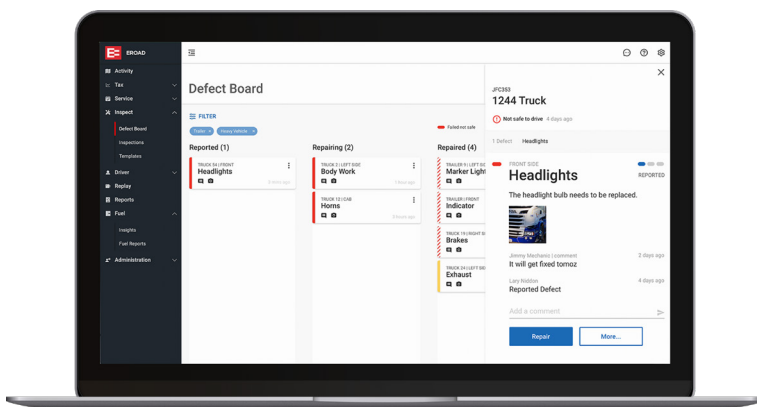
EROAD

Activity
Tax
Service
Inspect
Defect Board
Inspections
Templates
Driver
Replay
Reports
Fuel
Insights
Fuel Reports
Administration

Defect Board

FILTER
Trailer × Heavy Vehicle ×
Failed not safe

Reported (1)
TRUCK 54 | FRONT
Headlights
3 days ago

Repairing (2)
TRUCK 2 | LEFT SIDE
Body Work
1 days ago

TRUCK 12 | CAB
Horns
3 days ago

Repaired (4)
TRAILER 9 | LEFT SI
Marker Light

TRAILER | FRONT
Indicator

TRUCK 19 | RIGHT SI
Brakes

TRUCK 24 | LEFT SI
Exhaust

JFC353
1244 Truck
Not safe to drive 4 days ago

1 Defect Headlights

FRONT SIDE
Headlights
REPORTED
The headlight bulb needs to be replaced.

Jimmy Mechanic | comment 2 days ago
It will get fixed tomoz

Lary Nidson 4 days ago
Reported Defect

Add a comment

Repair
More...